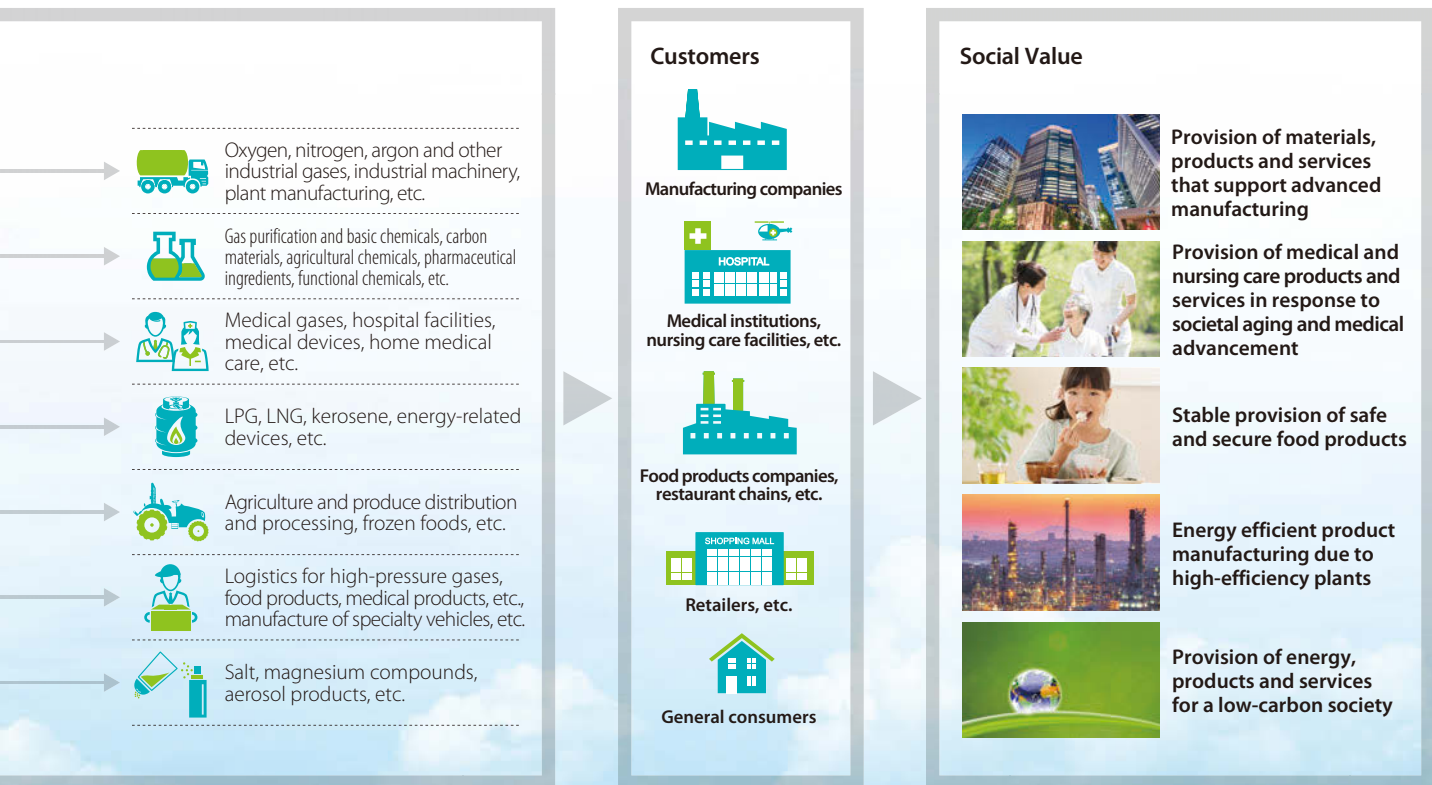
Oxygen, nitrogen, argon and other industrial gases, industrial machinery, plant manufacturing, etc.

Gas purification and basic chemicals, carbon materials, agricultural chemicals, pharmaceutical ingredients, functional chemicals, etc.

Medical gases, hospital facilities, medical devices, home medical care, etc.

LPG, LNG, kerosene, energy-related devices, etc.

Agriculture and produce distribution and processing, frozen foods, etc.

Logistics for high-pressure gases, food products, medical products, etc., manufacture of specialty vehicles, etc.

Salt, magnesium compounds, aerosol products, etc.

Customers

Manufacturing companies

HOSPITAL

Medical institutions, nursing care facilities, etc.

Food products companies, restaurant chains, etc.

SHOPPING MALL

Retailers, etc.

General consumers

Social Value

Provision of materials, products and services that support advanced manufacturing

Provision of medical and nursing care products and services in response to societal aging and medical advancement

Stable provision of safe and secure food products

Energy efficient product manufacturing due to high-efficiency plants

Provision of energy, products and services for a low-carbon society